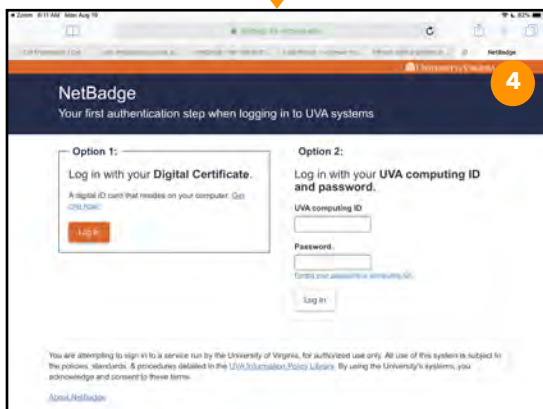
Zoom 8:17 AM Mon Aug 19

NetBadge

UNIVERSITY of VIRGINIA

4

NetBadge

Your first authentication step when logging in to UVA systems

Option 1:

Log in with your Digital Certificate.

A digital ID card that resides on your computer. Get one now!

Log in

Option 2:

Log in with your UVA computing ID and password.

UVA computing ID

Password

Forgot your password or computing ID

Log in

You are attempting to sign in to a service run by the University of Virginia, for authorized use only. All use of this system is subject to the policies, standards, & procedures detailed in the UVA Information Policy Library. By using the University's systems, you acknowledge and consent to these terms.

About NetBadge